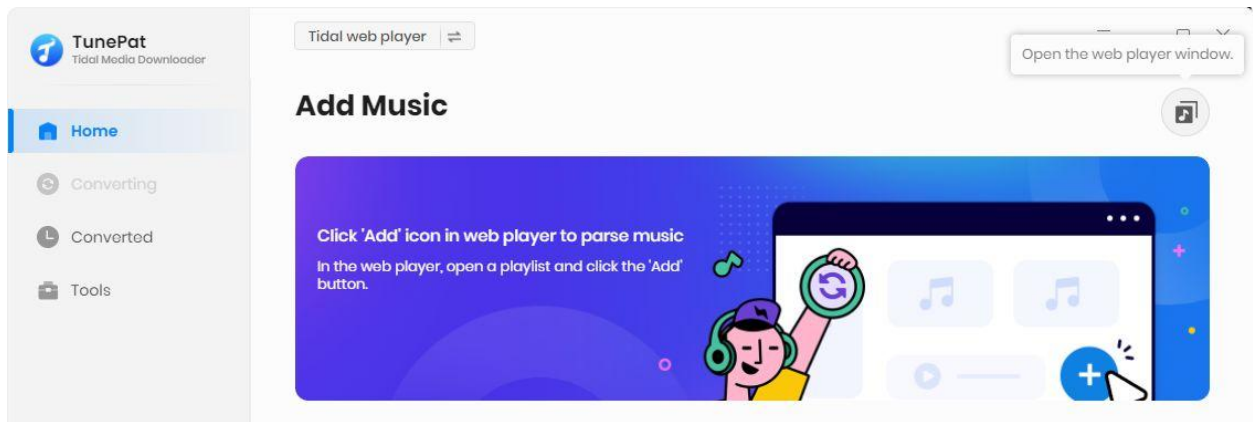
TunePat
Tidal Media Downloader

Home

Converting

Converted

Tools

Tidal web player

Open the web player window.

Add Music

Click 'Add' icon in web player to parse music

In the web player, open a playlist and click the 'Add' button.